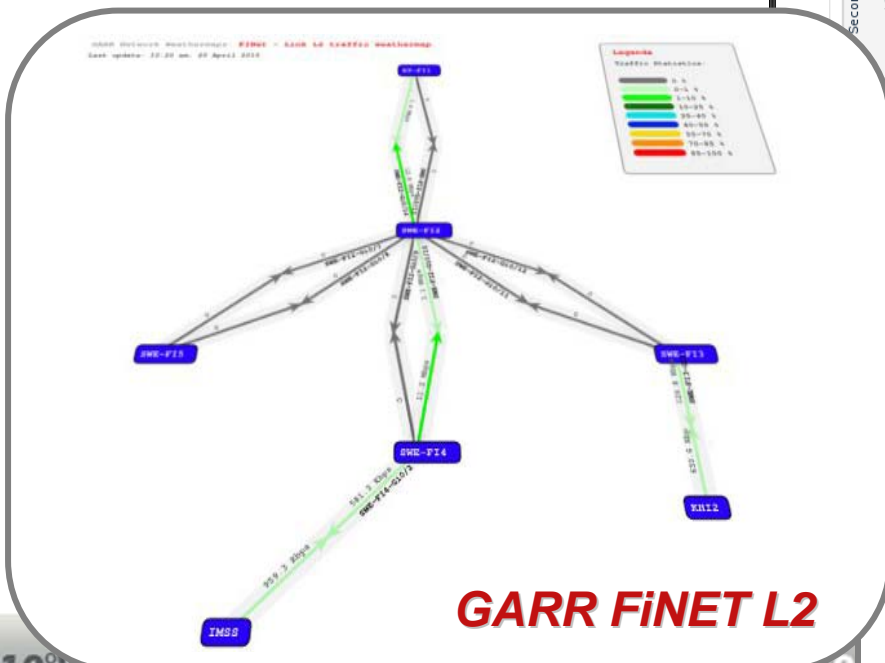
GARR Network Weathermaps FiNet - Link L2 traffic Weathermap
Last update: 10:20 am, 29 April 2010

Legenda
Traffic Statistics
0 %
0-1 %
1-10 %
10-25 %
25-40 %
40-55 %
55-70 %
70-85 %
85-100 %

RE-FI1
SWE-FI2
SWE-FI5
SWE-FI3
SWE-FI4
KRI2
IMSS

12.3 Mbps
581.3 Kbps
959.3 Kbps
SWE-FI4-Gi0/2

GARR FiNET L2